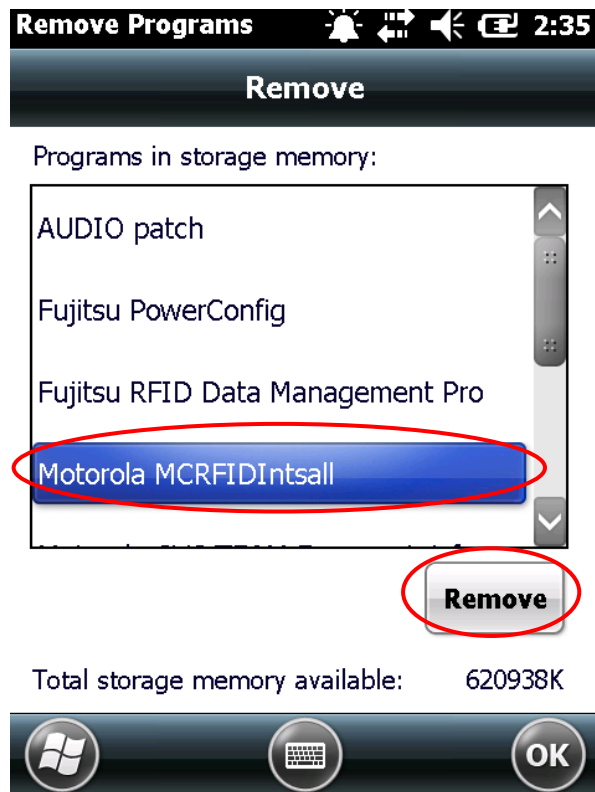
Remove Programs 2:35

Remove

Programs in storage memory:

AUDIO patch

Fujitsu PowerConfig

Fujitsu RFID Data Management Pro

Motorola MCRFIDIntsall

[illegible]

Remove

Total storage memory available: 620938K

OK